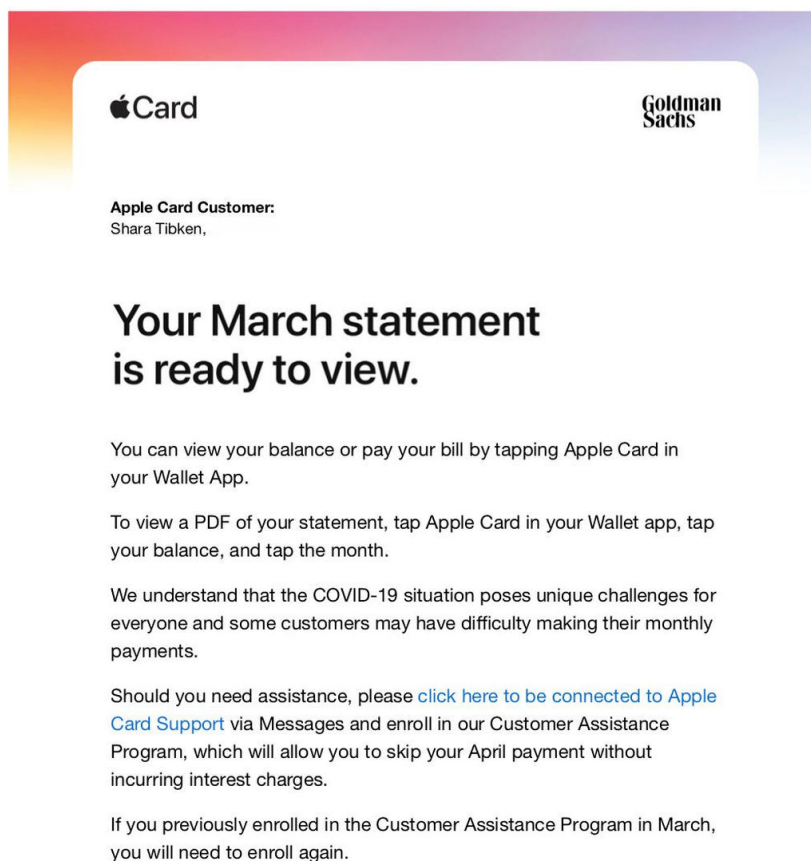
Card

Goldman Sachs

Apple Card Customer:
Shara Tibken,

Your March statement is ready to view.

You can view your balance or pay your bill by tapping Apple Card in your Wallet App.

To view a PDF of your statement, tap Apple Card in your Wallet app, tap your balance, and tap the month.

We understand that the COVID-19 situation poses unique challenges for everyone and some customers may have difficulty making their monthly payments.

Should you need assistance, please click here to be connected to Apple Card Support via Messages and enroll in our Customer Assistance Program, which will allow you to skip your April payment without incurring interest charges.

If you previously enrolled in the Customer Assistance Program in March, you will need to enroll again.